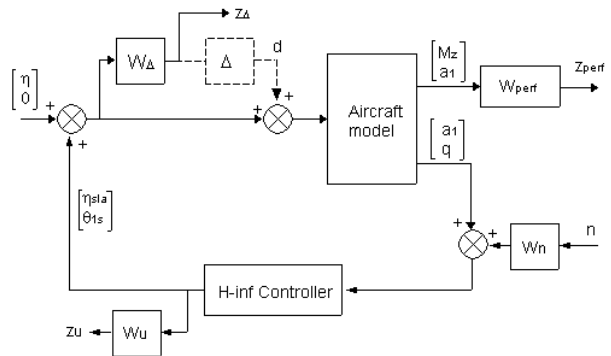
$\begin{bmatrix} \eta \\ 0 \end{bmatrix}$

+

+

$W_\Delta$

$z_\Delta$

$\Delta$

d

+

+

Aircraft model

$\begin{bmatrix} M_z \\ a_1 \end{bmatrix}$

$W_{perf}$

$z_{perf}$

$\begin{bmatrix} a_1 \\ q \end{bmatrix}$

$\begin{bmatrix} \eta_{sla} \\ \theta_{1s} \end{bmatrix}$

+

+

$W_n$

n

H-inf Controller

$z_u$

$W_u$